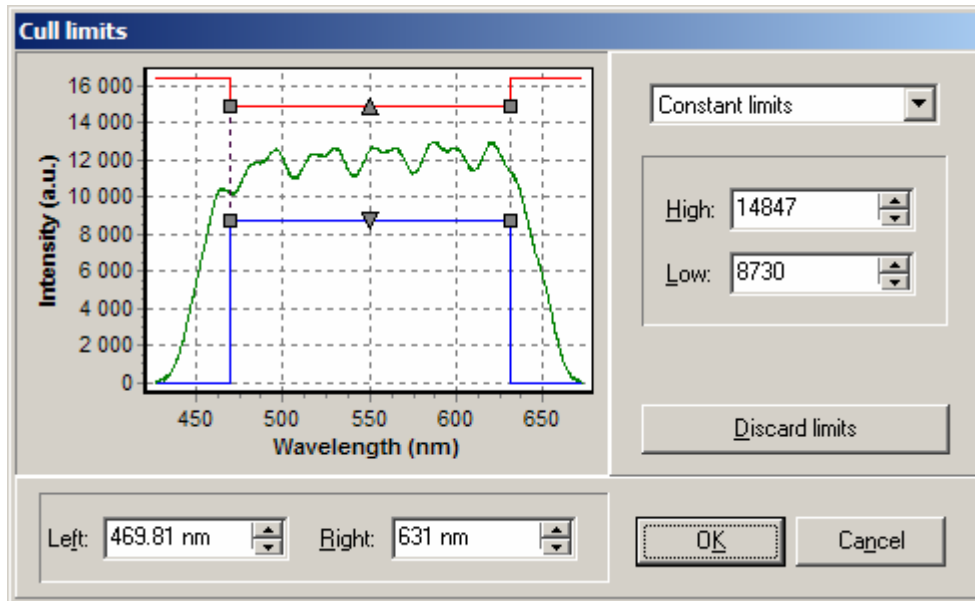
Cull limits

16 000
14 000
12 000
10 000
8 000
6 000
4 000
2 000
0

Intensity (a.u.)

450 500 550 600 650

Wavelength (nm)

Constant limits

High: 14847

Low: 8730

Discard limits

Left: 469.81 nm

Right: 631 nm

OK

Cancel